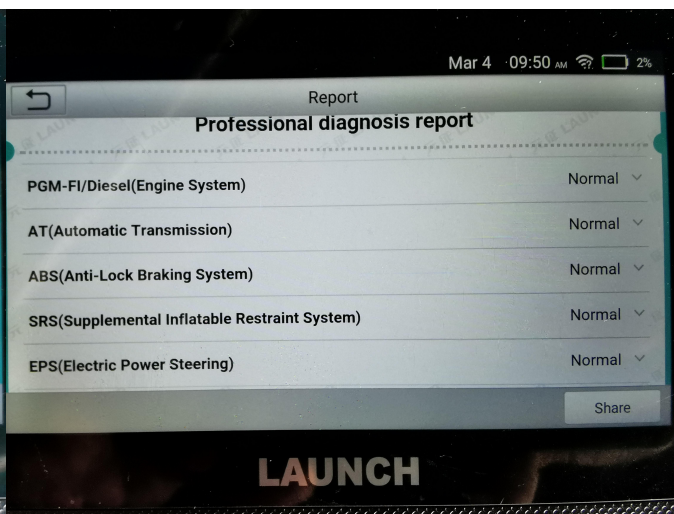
Mar 4 09:50 AM 2%

Report

Professional diagnosis report

PGM-FI/Diesel(Engine System) Normal

AT(Automatic Transmission) Normal

ABS(Anti-Lock Braking System) Normal

SRS(Supplemental Inflatable Restraint System) Normal

EPS(Electric Power Steering) Normal

Share

LAUNCH